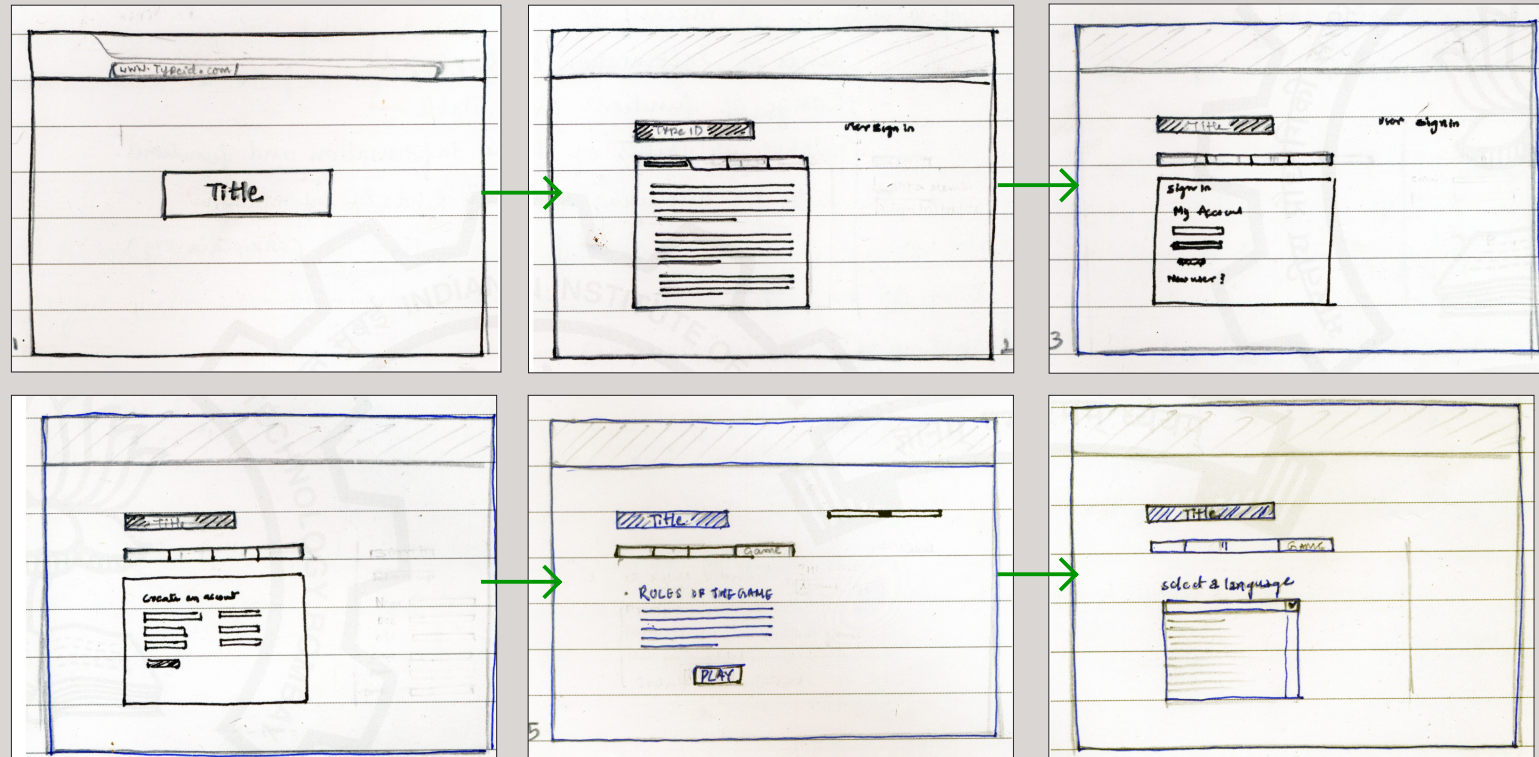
www.Typeid.com

Title

1

TYPE ID

User Sign In

2

Title

User sign In

Sign In

My Account

New user ?

3

Title

Create an account

Title

Game

• RULES OF THE GAME

PLAY

5

Title

Game

select a language